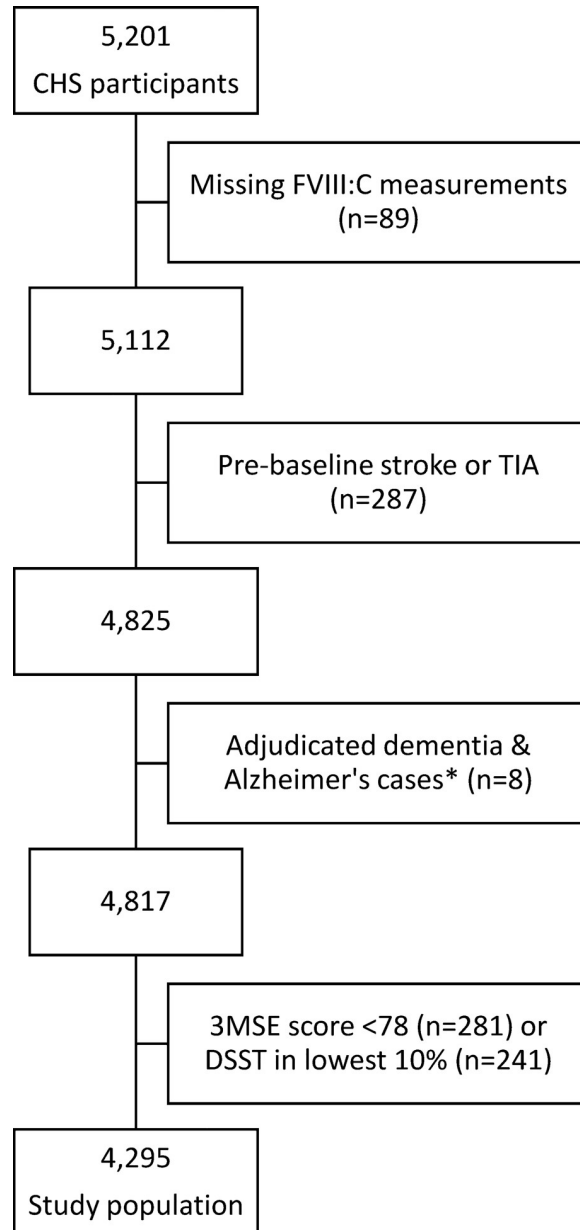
5,201
CHS participants

Missing FVIII:C measurements (n=89)

5,112

Pre-baseline stroke or TIA (n=287)

4,825

Adjudicated dementia & Alzheimer's cases* (n=8)

4,817

3MSE score <78 (n=281) or DSST in lowest 10% (n=241)

4,295
Study population